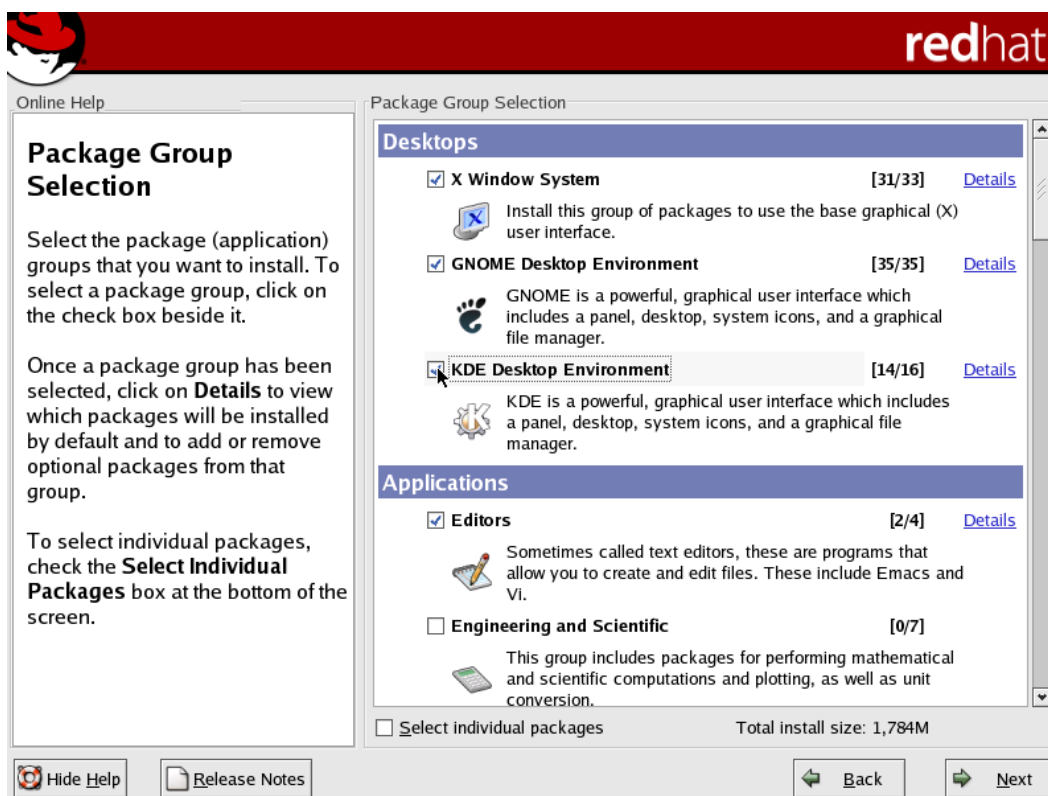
redhat

Online Help

Package Group Selection

Select the package (application) groups that you want to install. To select a package group, click on the check box beside it.

Once a package group has been selected, click on **Details** to view which packages will be installed by default and to add or remove optional packages from that group.

To select individual packages, check the **Select Individual Packages** box at the bottom of the screen.

Package Group Selection

Desktops

X Window System [31/33] Details

Install this group of packages to use the base graphical (X) user interface.

GNOME Desktop Environment [35/35] Details

GNOME is a powerful, graphical user interface which includes a panel, desktop, system icons, and a graphical file manager.

KDE Desktop Environment [14/16] Details

KDE is a powerful, graphical user interface which includes a panel, desktop, system icons, and a graphical file manager.

Applications

Editors [2/4] Details

Sometimes called text editors, these are programs that allow you to create and edit files. These include Emacs and Vi.

Engineering and Scientific [0/7]

This group includes packages for performing mathematical and scientific computations and plotting, as well as unit conversion.

Select individual packages

Total install size: 1,784M

Hide Help

Release Notes

Back

Next